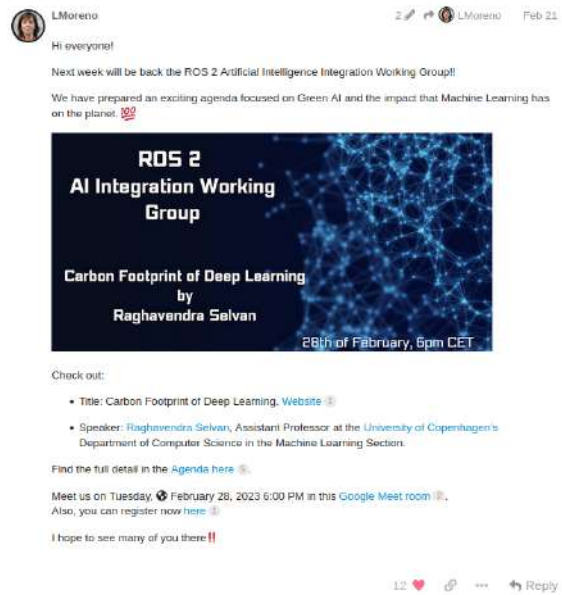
LMoreno 2 LMoreno Feb 21

Hi everyone!

Next week will be back the ROS 2 Artificial Intelligence Integration Working Group!!

We have prepared an exciting agenda focused on Green AI and the impact that Machine Learning has on the planet. 💯

ROS 2
AI Integration Working Group

Carbon Footprint of Deep Learning
by
Raghavendra Selvan

28th of February, 6pm CET

Check out:

- Title: Carbon Footprint of Deep Learning. Website 1
- Speaker: Raghavendra Selvan, Assistant Professor at the University of Copenhagen's Department of Computer Science in the Machine Learning Section.

Find the full detail in the Agenda here 5.

Meet us on Tuesday, February 28, 2023 6:00 PM in this Google Meet room 2.
Also, you can register now here 1

I hope to see many of you there‼️

12 ❤ Reply